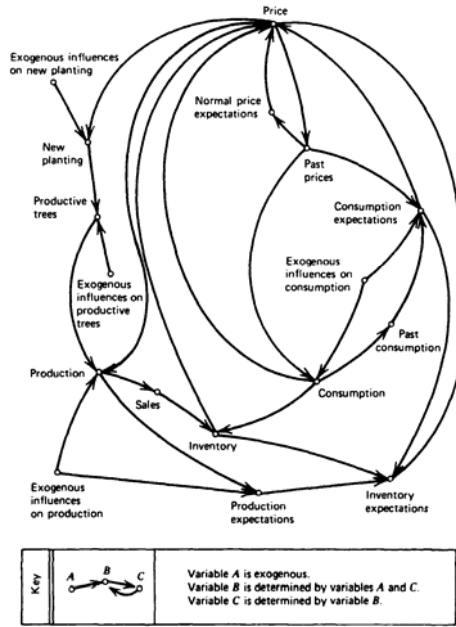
Price

Exogenous influences on new planting

Normal price expectations

New planting

Past prices

Productive trees

Consumption expectations

Exogenous influences on consumption

Exogenous influences on productive trees

Past consumption

Production

Sales

Consumption

Inventory

Exogenous influences on production

Production expectations

Inventory expectations

Key

A

B

C

Variable A is exogenous.
Variable B is determined by variables A and C.
Variable C is determined by variable B.